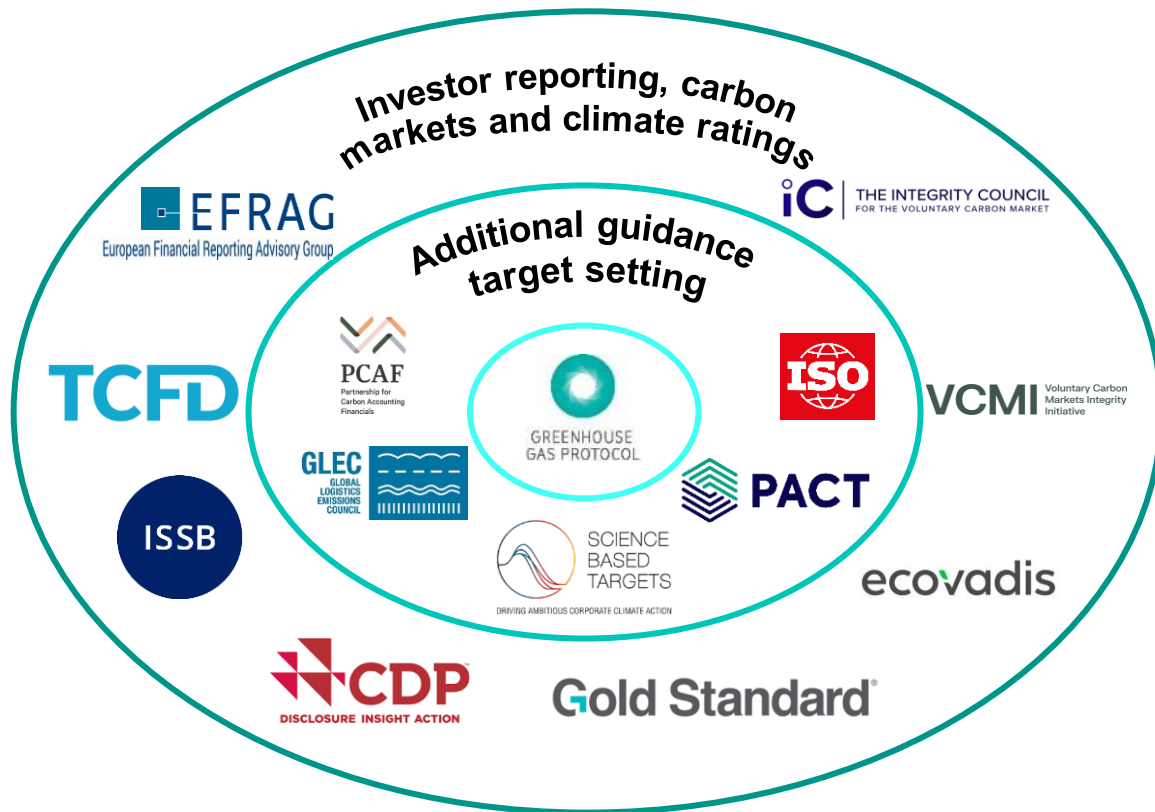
Investor reporting, carbon markets and climate ratings

EFRAG
European Financial Reporting Advisory Group

iC THE INTEGRITY COUNCIL FOR THE VOLUNTARY CARBON MARKET

Additional guidance target setting

PCAF
Partnership for Carbon Accounting Financials

GREENHOUSE GAS PROTOCOL

ISO

TCFD

VCMI Voluntary Carbon Markets Integrity Initiative

GLEC GLOBAL LOGISTICS EMISSIONS COUNCIL

PACT

ISSB

SCIENCE BASED TARGETS
DRIVING AMBITIOUS CORPORATE CLIMATE ACTION

ecovadis

CDP
DISCLOSURE INSIGHT ACTION

Gold Standard